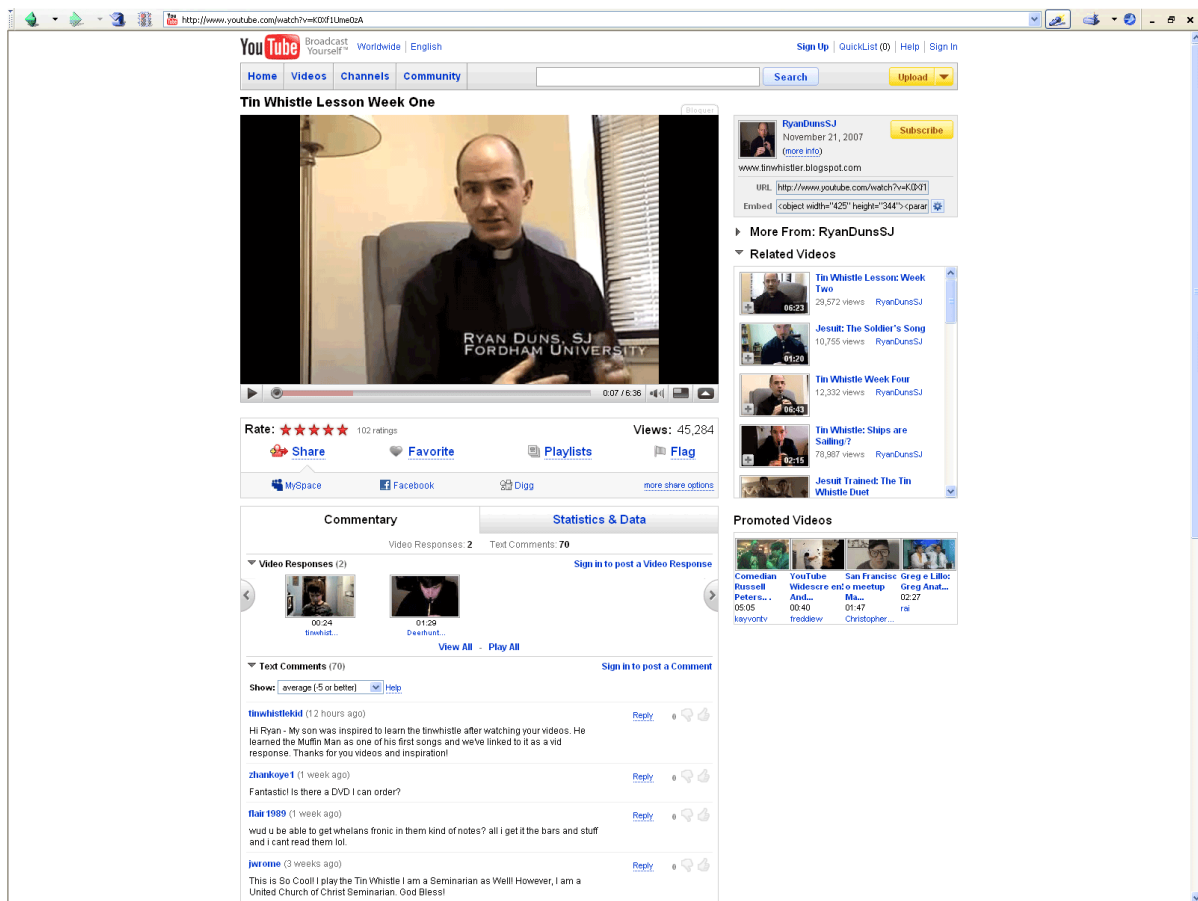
http://www.youtube.com/watch?v=K0Xf1Ume0zA

YouTube Broadcast Yourself™ Worldwide | English

Sign Up | QuickList (0) | Help | Sign In

Home Videos Channels Community

Search

Upload

Tin Whistle Lesson Week One

Bloguer

RYAN DUNS, SJ
FORDHAM UNIVERSITY

0:07 / 6:36

RyanDunsSJ
November 21, 2007
(more info)

Subscribe

www.tinwhistler.blogspot.com

URL http://www.youtube.com/watch?v=K0Xf1

Embed <object width="425" height="344"><param

More From: RyanDunsSJ

Related Videos

Tin Whistle Lesson: Week Two
06:23
29,572 views RyanDunsSJ

Jesuit: The Soldier's Song
01:20
10,755 views RyanDunsSJ

Tin Whistle Week Four
06:43
12,332 views RyanDunsSJ

Tin Whistle: Ships are Sailing!?
02:15
78,987 views RyanDunsSJ

Jesuit Trained: The Tin Whistle Duet

Rate: 102 ratings

Views: 45,284

Share Favorite Playlists Flag

MySpace Facebook Digg more share options

Commentary Statistics & Data

Video Responses: 2 Text Comments: 70

Video Responses (2)

Sign in to post a Video Response

00:24 tinwhist...

01:29 Deerhunt...

View All - Play All

Text Comments (70)

Sign in to post a Comment

Show: average (-5 or better) Help

tinwhistlekid (12 hours ago)
Reply 0
Hi Ryan - My son was inspired to learn the tinwhistle after watching your videos. He learned the Muffin Man as one of his first songs and we've linked to it as a vid response. Thanks for you videos and inspiration!

zhankoye1 (1 week ago)
Reply 0
Fantastic! Is there a DVD I can order?

flair1989 (1 week ago)
Reply 0
wud u be able to get whelans fronic in them kind of notes? all i get it the bars and stuff and i cant read them lol.

jwrome (3 weeks ago)
Reply 0
This is So Cool! I play the Tin Whistle I am a Seminarian as Well! However, I am a United Church of Christ Seminarian. God Bless!

Promoted Videos

Comedian Russell Peters...
05:05
kayvontv

YouTube Widescreen And...
00:40
freddiew

San Francisco meetup Ma...
01:47
Christopher...

Greg e Lillo: Greg Anat...
02:27
rai